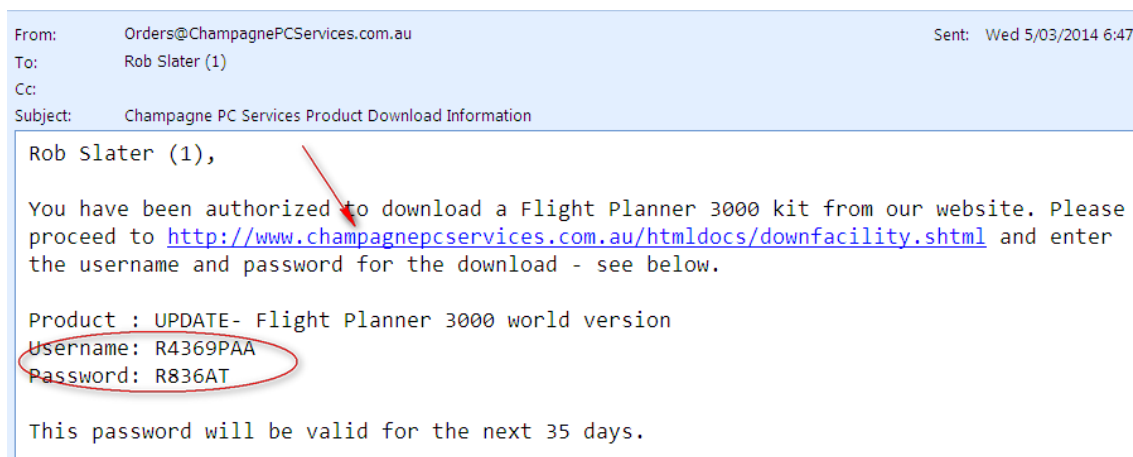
From: Orders@ChampagnePCServices.com.au
Sent: Wed 5/03/2014 6:47
To: Rob Slater (1)
Cc:
Subject: Champagne PC Services Product Download Information

Rob Slater (1),

You have been authorized to download a Flight Planner 3000 kit from our website. Please proceed to http://www.champagnepcservices.com.au/htmldocs/downfacility.shtml and enter the username and password for the download - see below.

Product : UPDATE- Flight Planner 3000 world version
Username: R4369PAA
Password: R836AT

This password will be valid for the next 35 days.